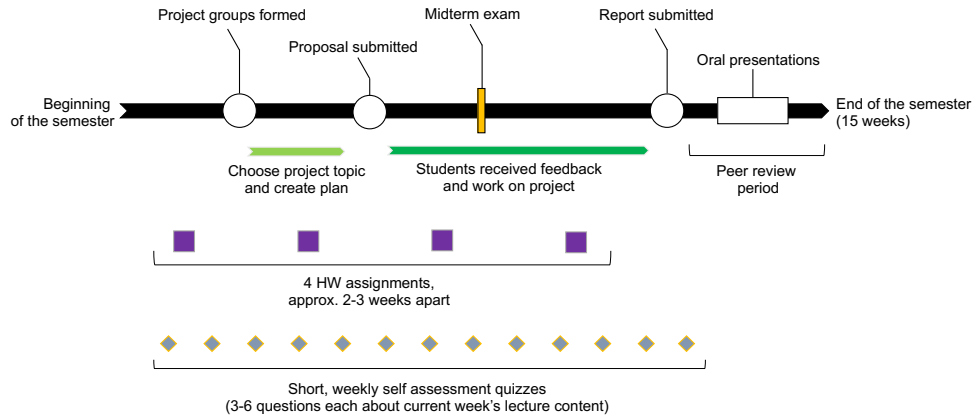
Project groups formed

Midterm exam

Report submitted

Proposal submitted

Oral presentations

Beginning of the semester

End of the semester (15 weeks)

Choose project topic and create plan

Students received feedback and work on project

Peer review period

4 HW assignments, approx. 2-3 weeks apart

Short, weekly self assessment quizzes (3-6 questions each about current week's lecture content)